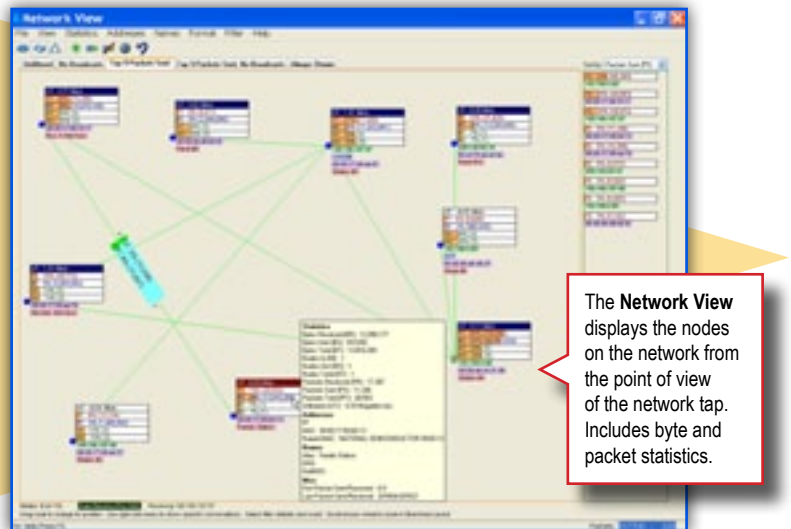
Network View

File View Statistics Addresses Names Format Filter Help

The **Network View** displays the nodes on the network from the point of view of the network tap. Includes byte and packet statistics.